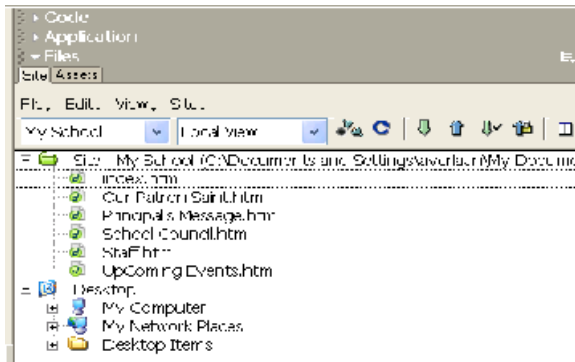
▸ Code
▸ Application
▾ Files
Site Assets
File Edit View Site
My School
Local View
Site - My School (C:\Documents and Settings\averlan\My Docum
index.htm
Our Patron Saint.htm
Principal's Message.htm
School Council.htm
Staff.htm
UpComing Events.htm
Desktop
My Computer
My Network Places
Desktop Items